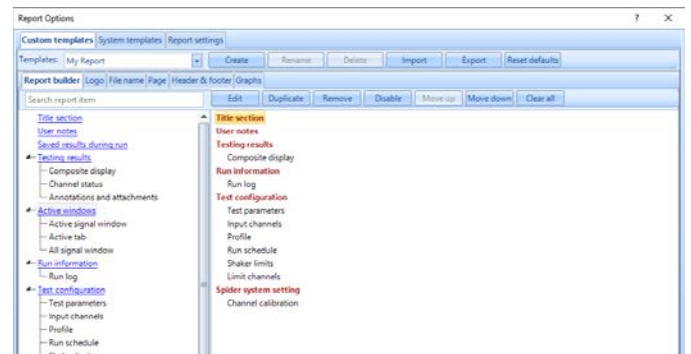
Report Options

?

X

Custom templates System templates Report settings

Templates: My Report

Create Rename Delete Import Export Reset defaults

Report builder Logo File name Page Header & footer Graphs

Search report item

Edit Duplicate Remove Disable Move up Move down Clear all

Title section
User notes
Saved results during run
Testing results
Composite display
Channel status
Annotations and attachments
Active windows
Active signal window
Active tab
All signal window
Run information
Run log
Test configuration
Test parameters
Input channels
Profile
Run schedule
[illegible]

Title section
User notes
Testing results
Composite display
Run information
Run log
Test configuration
Test parameters
Input channels
Profile
Run schedule
Shaker limits
Limit channels
Spider system setting
Channel calibration